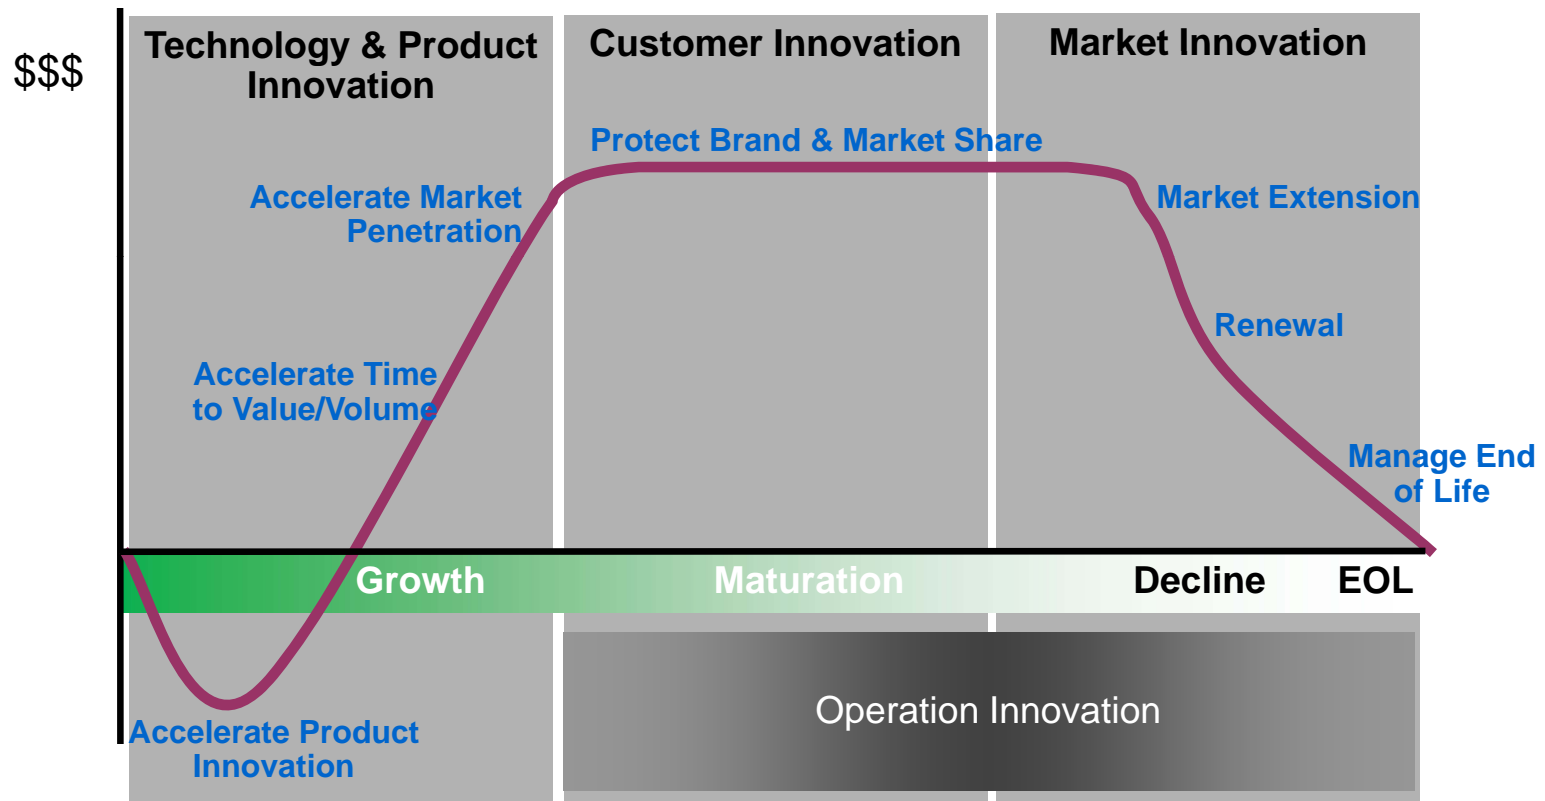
$$$

Technology & Product Innovation

Customer Innovation

Market Innovation

Protect Brand & Market Share

Accelerate Market Penetration

Market Extension

Renewal

Accelerate Time to Value/Volume

Manage End of Life

Growth

Maturation

Decline

EOL

Operation Innovation

Accelerate Product Innovation